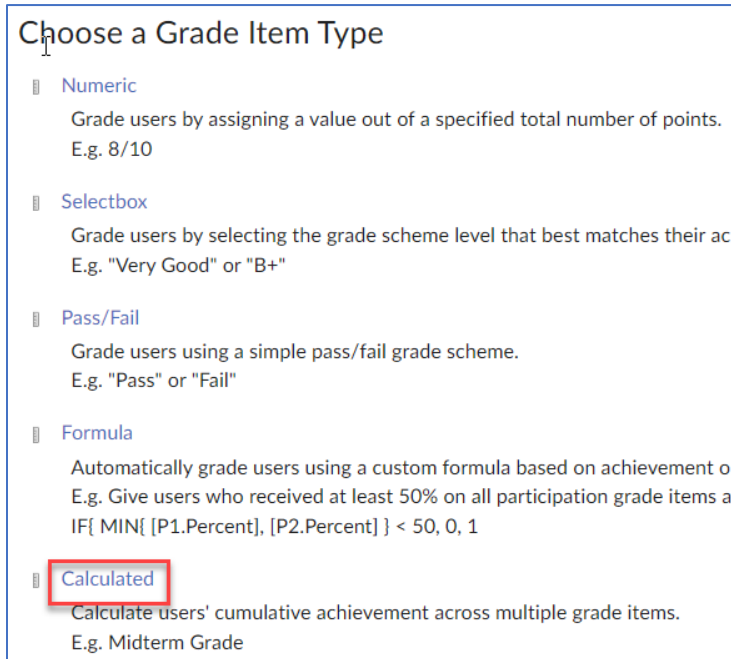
Choose a Grade Item Type

Numeric

Grade users by assigning a value out of a specified total number of points.
E.g. 8/10

Selectbox

Grade users by selecting the grade scheme level that best matches their ac
E.g. "Very Good" or "B+"

Pass/Fail

Grade users using a simple pass/fail grade scheme.
E.g. "Pass" or "Fail"

Formula

Automatically grade users using a custom formula based on achievement o
E.g. Give users who received at least 50% on all participation grade items a
IF{ MIN{ [P1.Percent], [P2.Percent] } < 50, 0, 1

Calculated

Calculate users' cumulative achievement across multiple grade items.
E.g. Midterm Grade